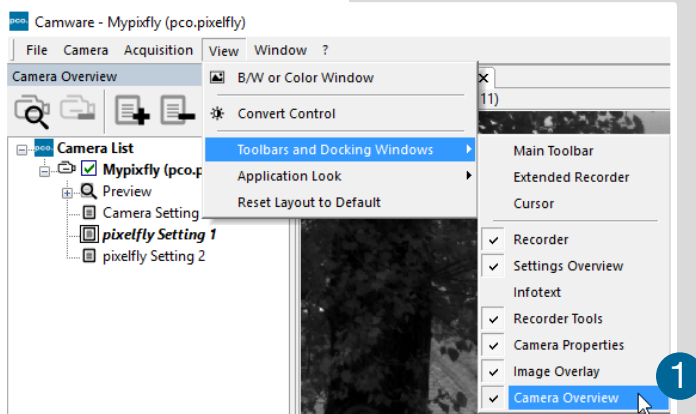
pco. Camware - Mypixfly (pco.pixelfly)

File Camera Acquisition View Window ?

Camera Overview

B/W or Color Window
Convert Control
Toolbars and Docking Windows
Application Look
Reset Layout to Default

Main Toolbar
Extended Recorder
Cursor
Recorder
Settings Overview
Infotext
Recorder Tools
Camera Properties
Image Overlay
Camera Overview

Camera List
Mypixfly (pco.p
Preview
Camera Setting
pixelfly Setting 1
pixelfly Setting 2

11)

1